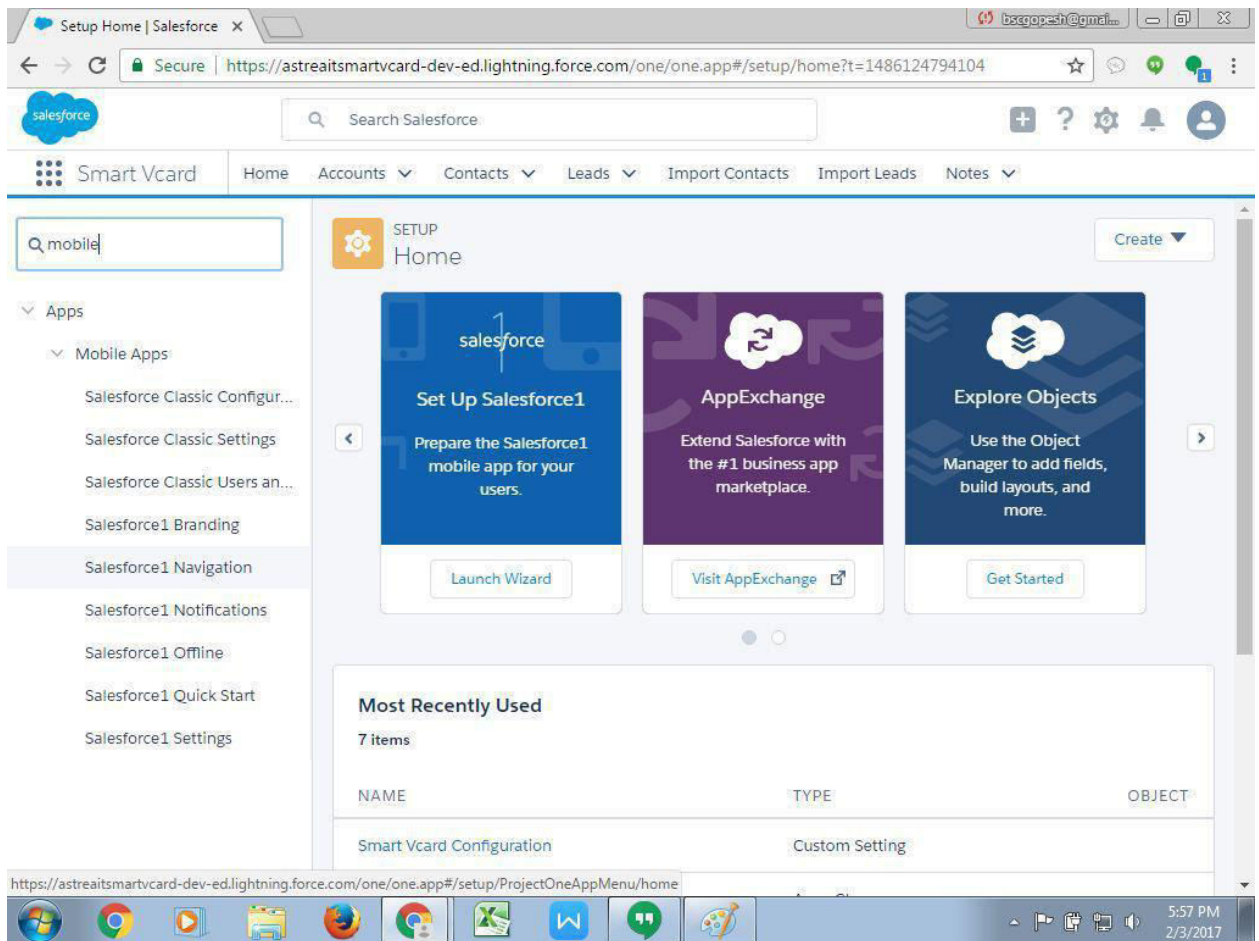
Setup Home | Salesforce ×

bscgopesh@gmai...

Secure | https://astreaitsmartvcard-dev-ed.lightning.force.com/one/one.app#/setup/home?t=1486124794104

salesforce

Search Salesforce

Smart Vcard Home Accounts Contacts Leads Import Contacts Import Leads Notes

mobile

Apps

Mobile Apps

Salesforce Classic Configur...

Salesforce Classic Settings

Salesforce Classic Users an...

Salesforce1 Branding

Salesforce1 Navigation

Salesforce1 Notifications

Salesforce1 Offline

Salesforce1 Quick Start

Salesforce1 Settings

SETUP
Home

Create

salesforce

Set Up Salesforce1

Prepare the Salesforce1 mobile app for your users.

Launch Wizard

AppExchange

Extend Salesforce with the #1 business app marketplace.

Visit AppExchange

Explore Objects

Use the Object Manager to add fields, build layouts, and more.

Get Started

Most Recently Used

7 items

| NAME | TYPE | OBJECT |
|---|---|---|
| Smart Vcard Configuration | Custom Setting | |

https://astreaitsmartvcard-dev-ed.lightning.force.com/one/one.app#/setup/ProjectOneAppMenu/home

5:57 PM
2/3/2017